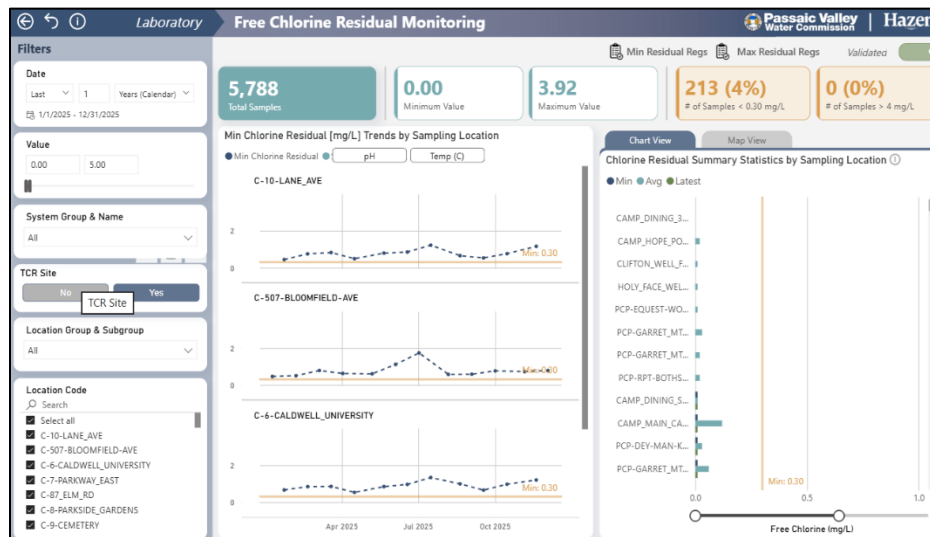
Laboratory Free Chlorine Residual Monitoring

Passaic Valley Water Commission | Hazen

Min Residual Regs Max Residual Regs Validated

Filters

Date

Last 1 Years (Calendar)

1/1/2025 - 12/31/2025

Value

0.00 5.00

System Group & Name

All

TCR Site

No Yes

TCR Site

Location Group & Subgroup

All

Location Code

Search

Select all

C-10-LANE_AVE

C-507-BLOOMFIELD-AVE

C-6-CALDWELL_UNIVERSITY

C-7-PARKWAY_EAST

C-87_ELM_RD

C-8-PARKSIDE_GARDENS

C-9-CEMETERY

5,788
Total Samples

0.00
Minimum Value

3.92
Maximum Value

213 (4%)
# of Samples < 0.30 mg/L

0 (0%)
# of Samples > 4 mg/L

Min Chlorine Residual [mg/L] Trends by Sampling Location

Min Chlorine Residual pH Temp (C)

C-10-LANE_AVE

2
0
Min: 0.30

C-507-BLOOMFIELD-AVE

2
0
Min: 0.30

C-6-CALDWELL_UNIVERSITY

2
0
Min: 0.30

Apr 2025 Jul 2025 Oct 2025

Chart View Map View

Chlorine Residual Summary Statistics by Sampling Location

Min Avg Latest

CAMP_DINING_3...
CAMP_HOPE_PO...
CLIFTON_WELL_F...
HOLY_FACE_WEL...
PCP-EQUEST-WO...
PCP-GARRET_MT...
PCP-GARRET_MT...
PCP-RPT-BOTHS...
CAMP_DINING_S...
CAMP_MAIN_CA...
PCP-DEY-MAN-K...
PCP-GARRET_MT...

Min: 0.30

0.0 0.5 1.0

Free Chlorine (mg/L)